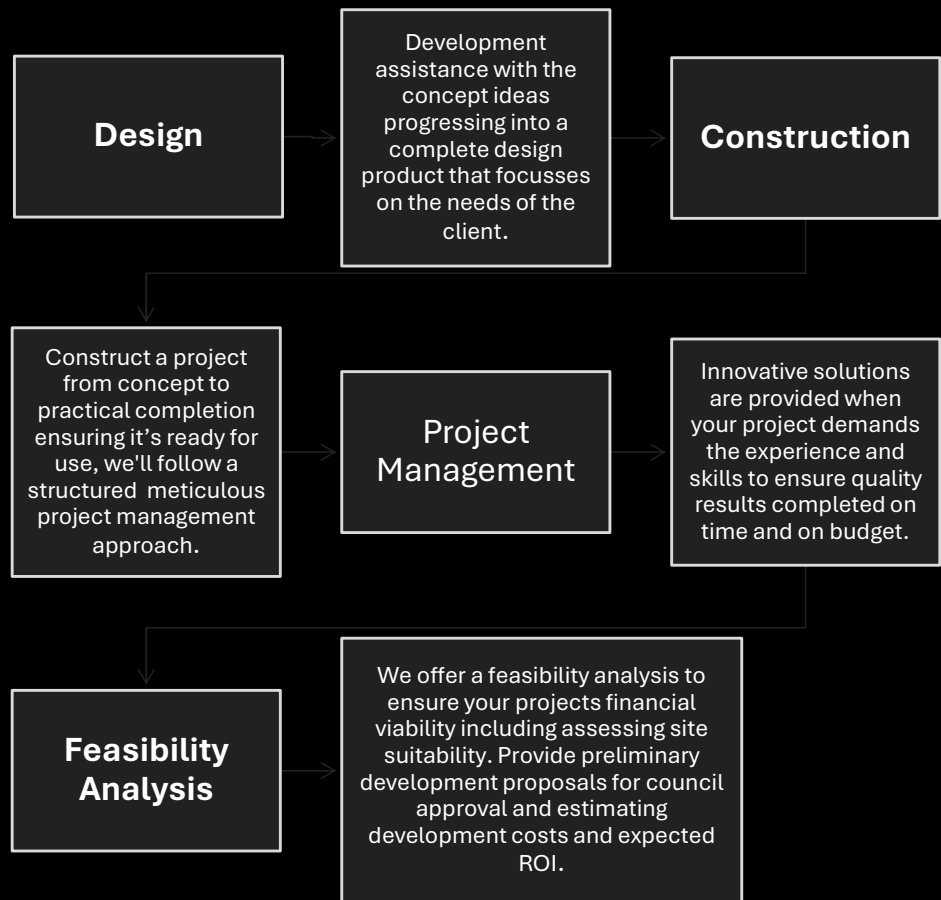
Design

Development assistance with the concept ideas progressing into a complete design product that focusses on the needs of the client.

Construction

Construct a project from concept to practical completion ensuring it’s ready for use, we'll follow a structured meticulous project management approach.

Project Management

Innovative solutions are provided when your project demands the experience and skills to ensure quality results completed on time and on budget.

Feasibility Analysis

We offer a feasibility analysis to ensure your projects financial viability including assessing site suitability. Provide preliminary development proposals for council approval and estimating development costs and expected ROI.